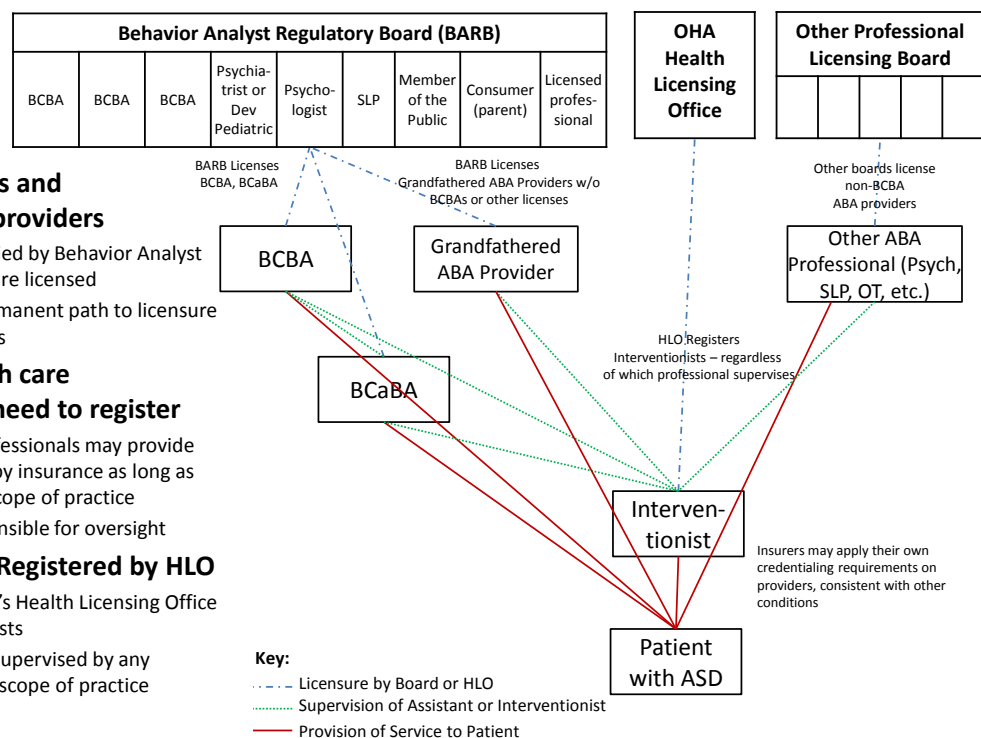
Behavior Analyst Regulatory Board (BARB)

| BCBA | BCBA | BCBA | Psychiatrist or Dev Pediatric | Psychologist | SLP | Member of the Public | Consumer (parent) | Licensed professional |
|---|---|---|---|---|---|---|---|---|

OHA Health Licensing Office

Other Professional Licensing Board

s and
providers

ed by Behavior Analyst
re licensed

manent path to licensure
s

h care
need to register

essionals may provide
by insurance as long as
cope of practice

nsible for oversight

Registered by HLO

's Health Licensing Office
ists

upervised by any
scope of practice

BARB Licenses
BCBA, BCaBA

BARB Licenses
Grandfathered ABA Providers w/o
BCBAs or other licenses

Other boards license
non-BCBA
ABA providers

BCBA

Grandfathered
ABA Provider

Other ABA
Professional (Psych,
SLP, OT, etc.)

HLO Registers
Interventionists – regardless
of which professional supervises

BCaBA

Interventionist

Insurers may apply their own credentialing requirements on providers, consistent with other conditions

Patient
with ASD

Key:
Licensure by Board or HLO
Supervision of Assistant or Interventionist
Provision of Service to Patient